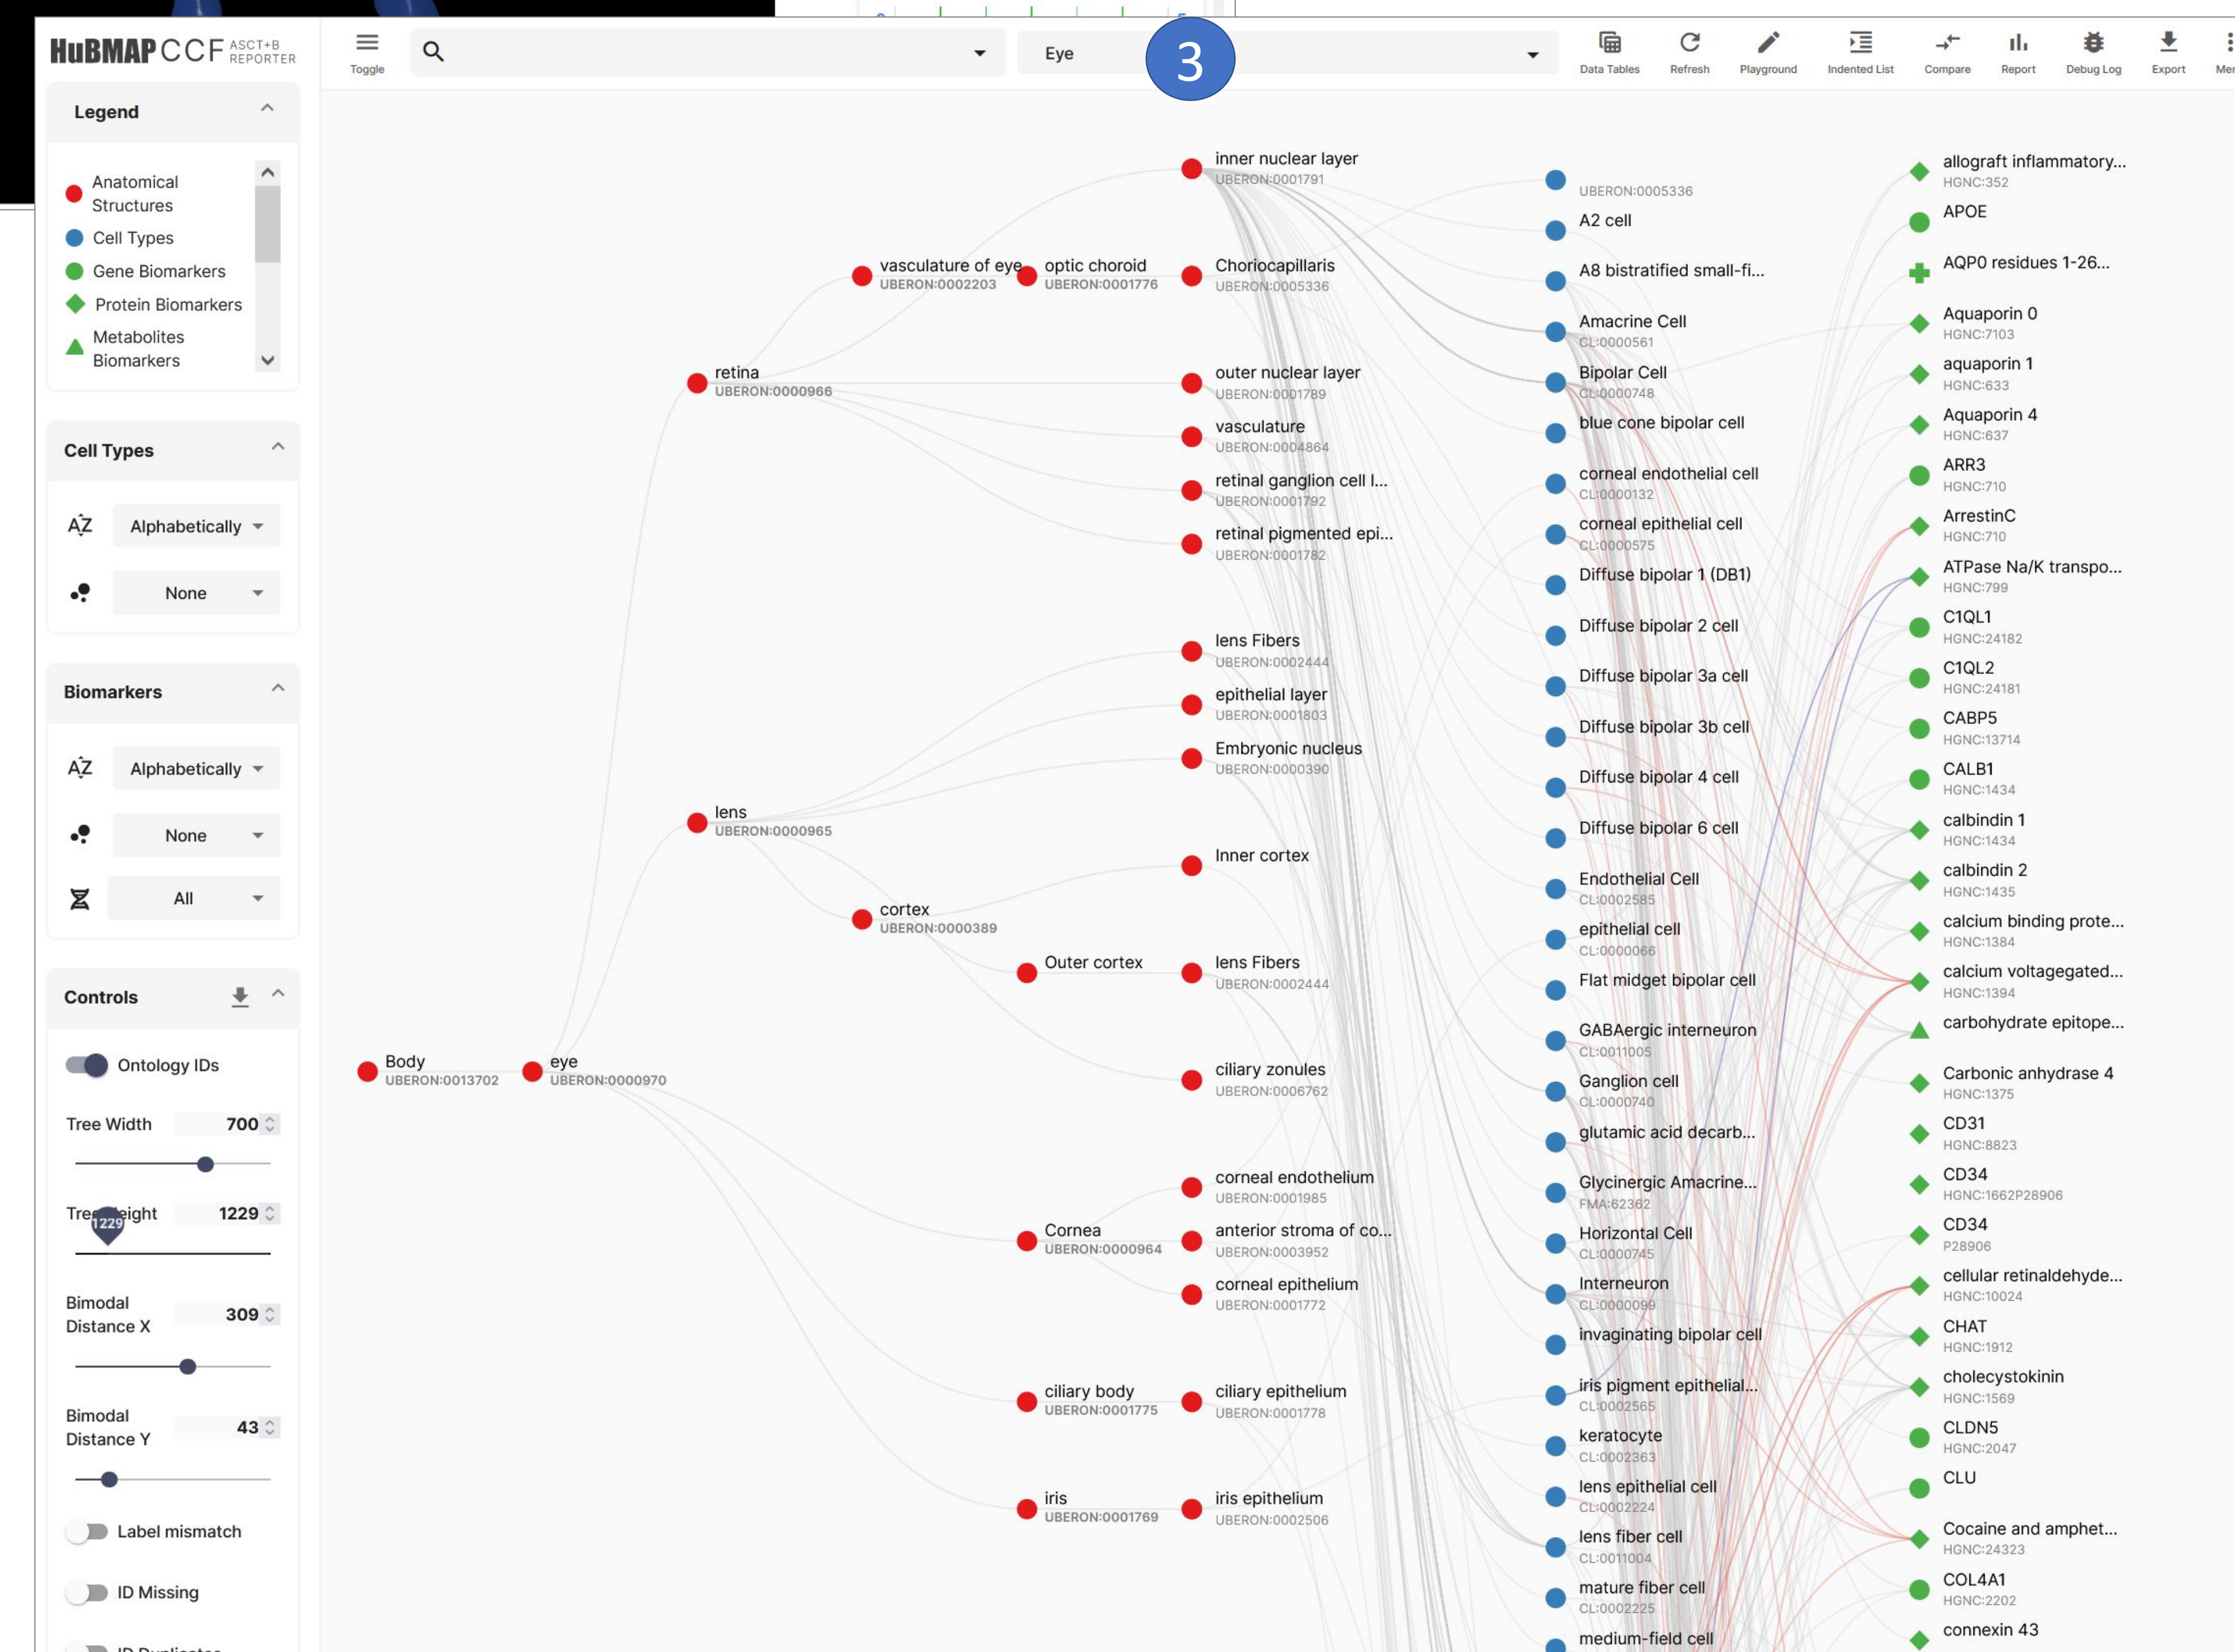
HuBMAP CCF ASCT+B REPORTER

Toggle

Eye

3

Data Tables Refresh Playground Indented List Compare Report Debug Log Export Me

Legend

Anatomical Structures
Cell Types
Gene Biomarkers
Protein Biomarkers
Metabolites Biomarkers

Cell Types

Alphabetically
None

Biomarkers

Alphabetically
None
All

Controls

Ontology IDs
Tree Width 700
Tree Height 1229
1229
Bimodal Distance X 309
Bimodal Distance Y 43
Label mismatch
ID Missing

Body UBERON:0013702
eye UBERON:0000970
retina UBERON:0000966
lens UBERON:0000965
vasculature of eye UBERON:0002203
optic choroid UBERON:0001776
cortex UBERON:0000389
Outer cortex
Cornea UBERON:0000964
ciliary body UBERON:0001775
iris UBERON:0001769

inner nuclear layer UBERON:0001791
Choriocapillaris UBERON:0005336
outer nuclear layer UBERON:0001789
vasculature UBERON:0004864
retinal ganglion cell l... UBERON:0001792
retinal pigmented epi... UBERON:0001782
lens Fibers UBERON:0002444
epithelial layer UBERON:0001803
Embryonic nucleus UBERON:0000390
Inner cortex
lens Fibers UBERON:0002444
ciliary zonules UBERON:0006762
corneal endothelium UBERON:0001985
anterior stroma of co... UBERON:0003952
corneal epithelium UBERON:0001772
ciliary epithelium UBERON:0001778
iris epithelium UBERON:0002506

UBERON:0005336
A2 cell
A8 bistratified small-fi...
Amacrine Cell CL:0000561
Bipolar Cell CL:0000748
blue cone bipolar cell
corneal endothelial cell CL:0000132
corneal epithelial cell CL:0000575
Diffuse bipolar 1 (DB1)
Diffuse bipolar 2 cell
Diffuse bipolar 3a cell
Diffuse bipolar 3b cell
Diffuse bipolar 4 cell
Diffuse bipolar 6 cell
Endothelial Cell CL:0002585
epithelial cell CL:0000066
Flat midget bipolar cell
GABAergic interneuron CL:0011005
Ganglion cell CL:0000740
glutamic acid decarb...
Glycinergic Amacrine... FMA:62362
Horizontal Cell CL:0000745
Interneuron CL:0000099
invaginating bipolar cell
iris pigment epithelial... CL:0002565
keratocyte CL:0002363
lens epithelial cell CL:0002224
lens fiber cell CL:0011004
mature fiber cell CL:0002225
medium-field cell

allograft inflammatory... HGNC:352
APOE
AQP0 residues 1-26...
Aquaporin 0 HGNC:7103
aquaporin 1 HGNC:633
Aquaporin 4 HGNC:637
ARR3 HGNC:710
ArrestinC HGNC:710
ATPase Na/K transpo... HGNC:799
C1QL1 HGNC:24182
C1QL2 HGNC:24181
CABP5 HGNC:13714
CALB1 HGNC:1434
calbindin 1 HGNC:1434
calbindin 2 HGNC:1435
calcium binding prote... HGNC:1384
calcium voltagegated... HGNC:1394
carbohydrate epitope...
Carbonic anhydrase 4 HGNC:1375
CD31 HGNC:8823
CD34 HGNC:1662P28906
CD34 P28906
cellular retinaldehyde... HGNC:10024
CHAT HGNC:1912
cholecystokinin HGNC:1569
CLDN5 HGNC:2047
CLU
Cocaine and amphet... HGNC:24323
COL4A1 HGNC:2202
connexin 43